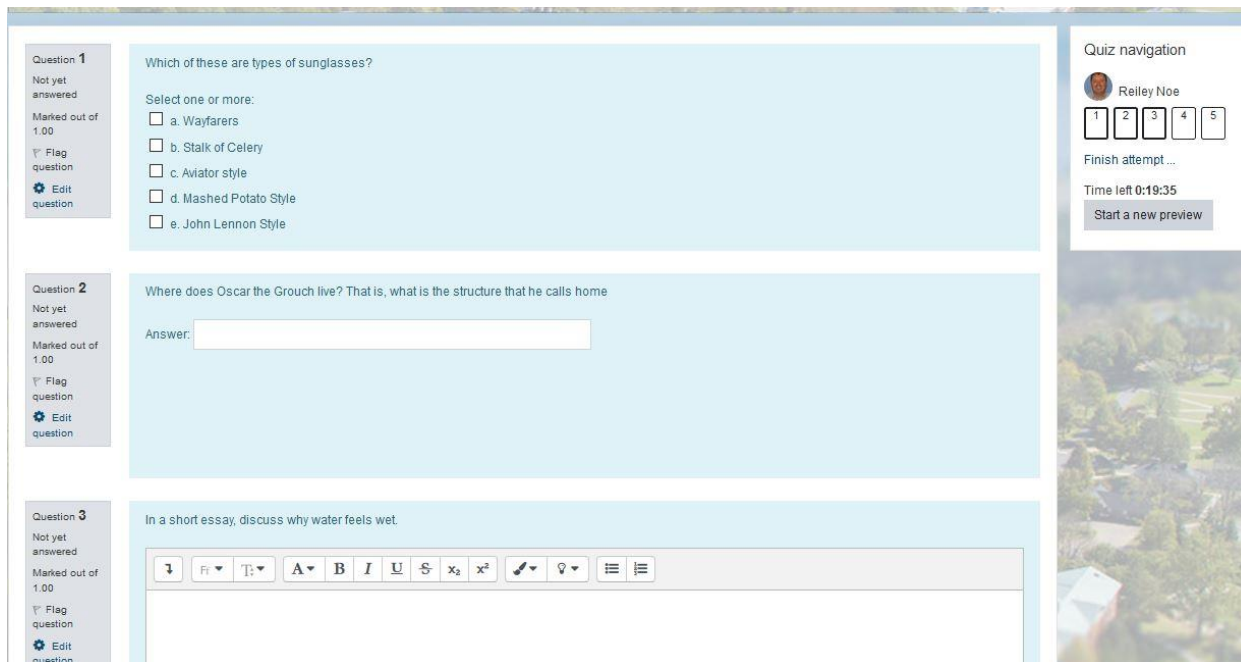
Question 1
Not yet answered
Marked out of 1.00
Flag question
Edit question

Which of these are types of sunglasses?

Select one or more:
a. Wayfarers
b. Stalk of Celery
c. Aviator style
d. Mashed Potato Style
e. John Lennon Style

Question 2
Not yet answered
Marked out of 1.00
Flag question
Edit question

Where does Oscar the Grouch live? That is, what is the structure that he calls home

Answer:

Question 3
Not yet answered
Marked out of 1.00
Flag question
Edit question

In a short essay, discuss why water feels wet.

Ff T: A B I U S $x_2$ $x^2$

Quiz navigation

Reiley Noe

1 2 3 4 5

Finish attempt ...

Time left 0:19:35

Start a new preview